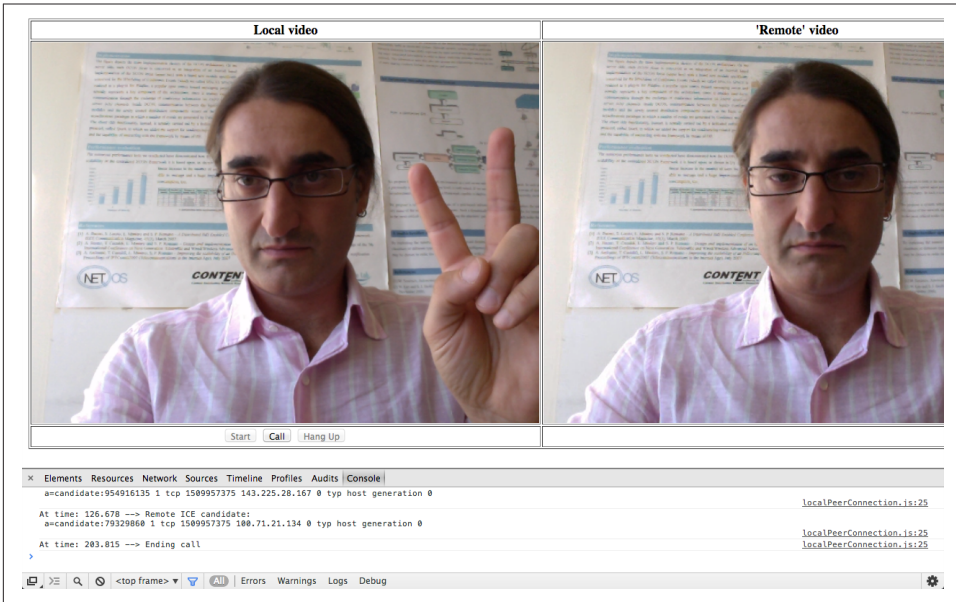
| Local video | 'Remote' video |
|---|---|
| NET OS CONTENT | NET OS CONTENT |
| Start Call Hang Up | |

× Elements Resources Network Sources Timeline Profiles Audits Console

a=candidate:954916135 1 tcp 1509957375 143.225.28.167 0 typ host generation 0
localPeerConnection.js:25

At time: 126.678 --> Remote ICE candidate:
a=candidate:79329860 1 tcp 1509957375 100.71.21.134 0 typ host generation 0
localPeerConnection.js:25

At time: 203.815 --> Ending call
localPeerConnection.js:25

>

<top frame> ▾ All Errors Warnings Logs Debug